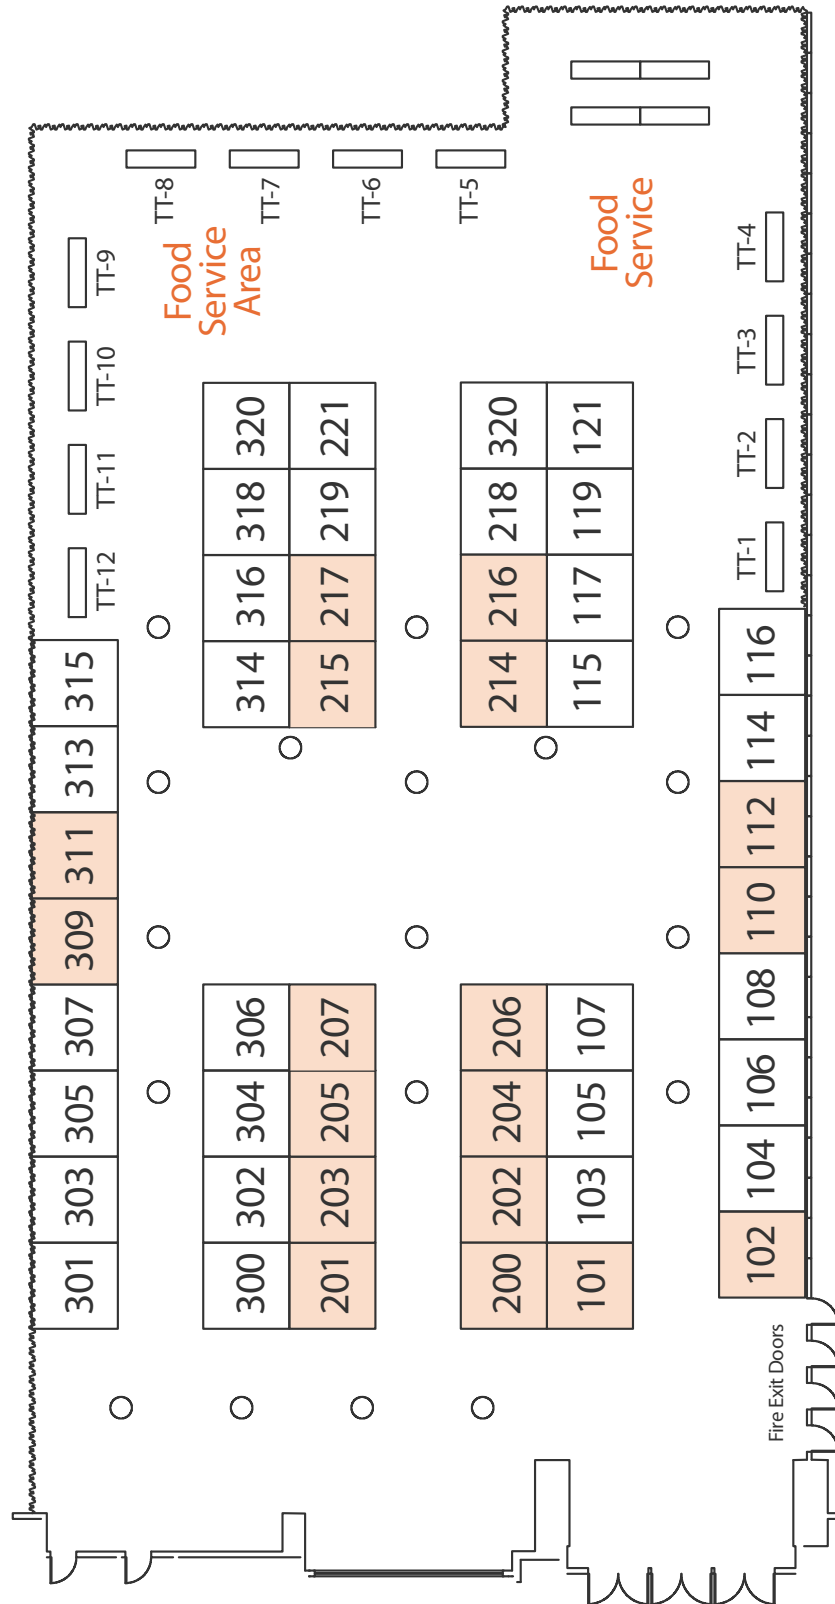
TT-8
TT-7
TT-6
TT-5
Food Service Area
Food Service
TT-9
TT-10
TT-11
TT-12
TT-4
TT-3
TT-2
TT-1

320 318 316 314
221 219 217 215
320 218 216 214
121 119 117 115

315 313 311 309 307 305 303 301
116 114 112 110 108 106 104 102

306 304 302 300
207 205 203 201
206 204 202 200
107 105 103 101

Fire Exit Doors